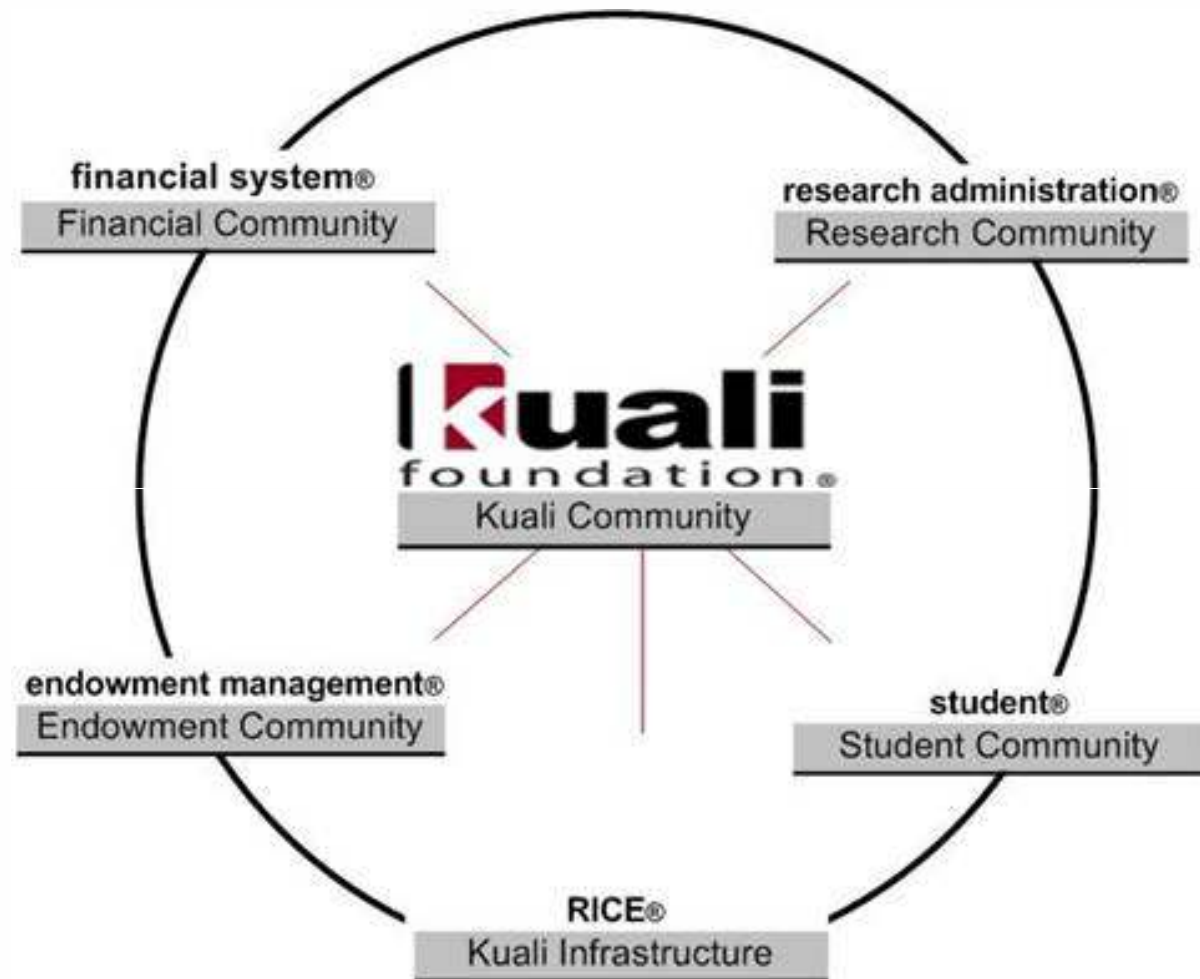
financial system®
Financial Community

research administration®
Research Community

kuali
foundation®
Kuali Community

endowment management®
Endowment Community

student®
Student Community

RICE®
Kuali Infrastructure